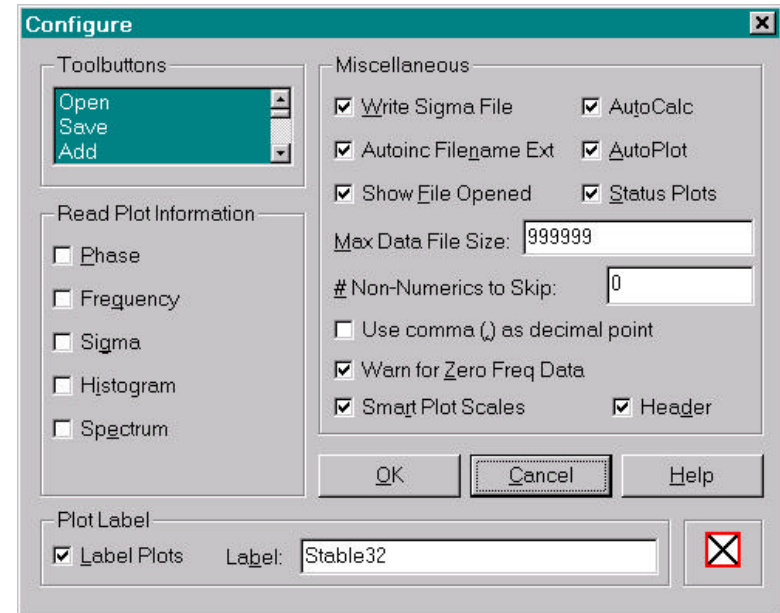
Configure

Toolbuttons
Open
Save
Add

Read Plot Information
Phase
Frequency
Sigma
Histogram
Spectrum

Miscellaneous
Write Sigma File
AutoCalc
Autoinc Filename Ext
AutoPlot
Show File Opened
Status Plots
Max Data File Size: 999999
# Non-Numerics to Skip: 0
Use comma (,) as decimal point
Warn for Zero Freq Data
Smart Plot Scales
Header

OK
Cancel
Help

Plot Label
Label Plots
Label: Stable32